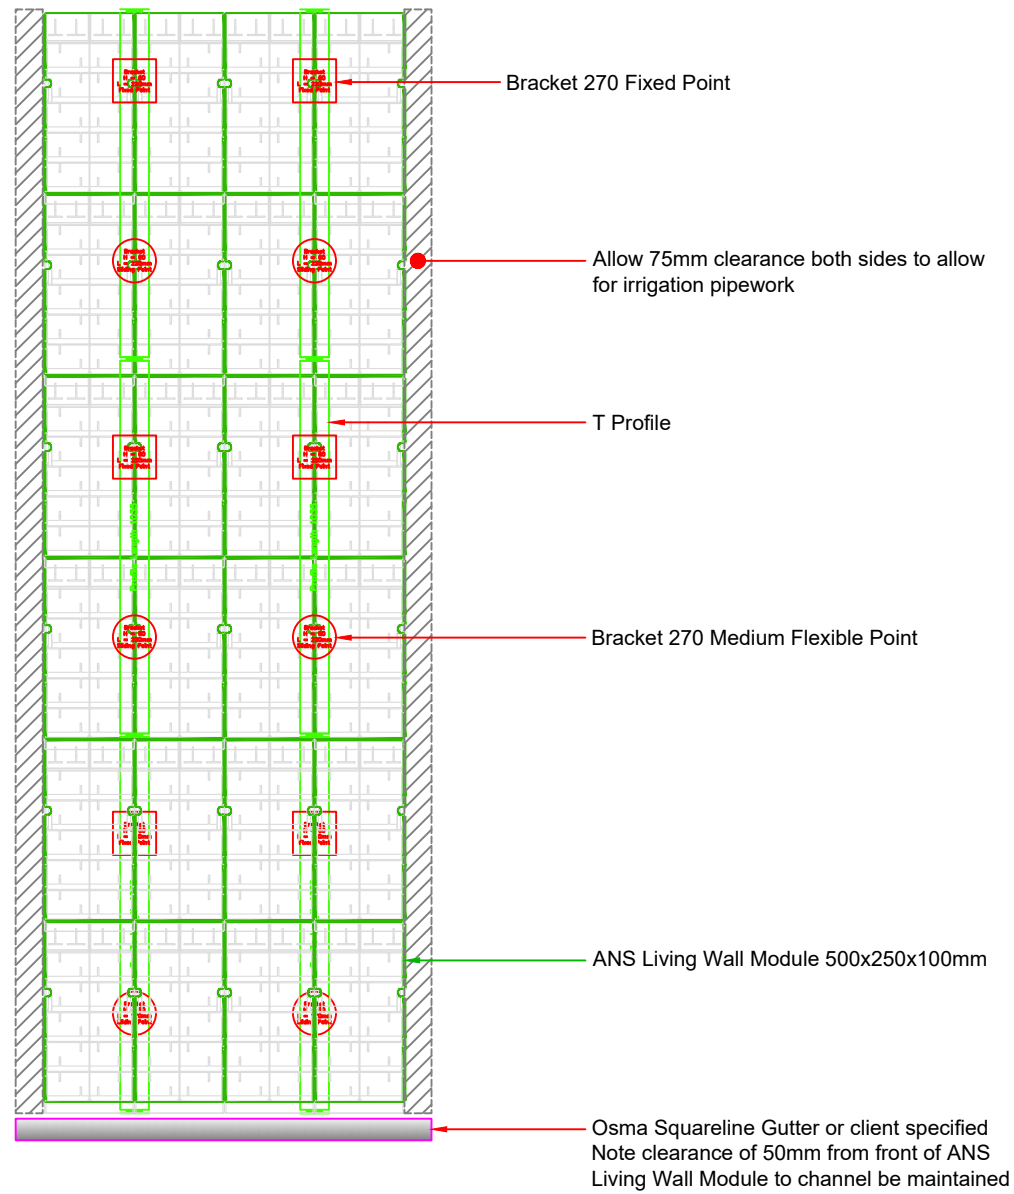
Bracket 270 Fixed Point

Allow 75mm clearance both sides to allow for irrigation pipework

T Profile

Bracket 270 Medium Flexible Point

ANS Living Wall Module 500x250x100mm

Osma Squareline Gutter or client specified
Note clearance of 50mm from front of ANS Living Wall Module to channel be maintained